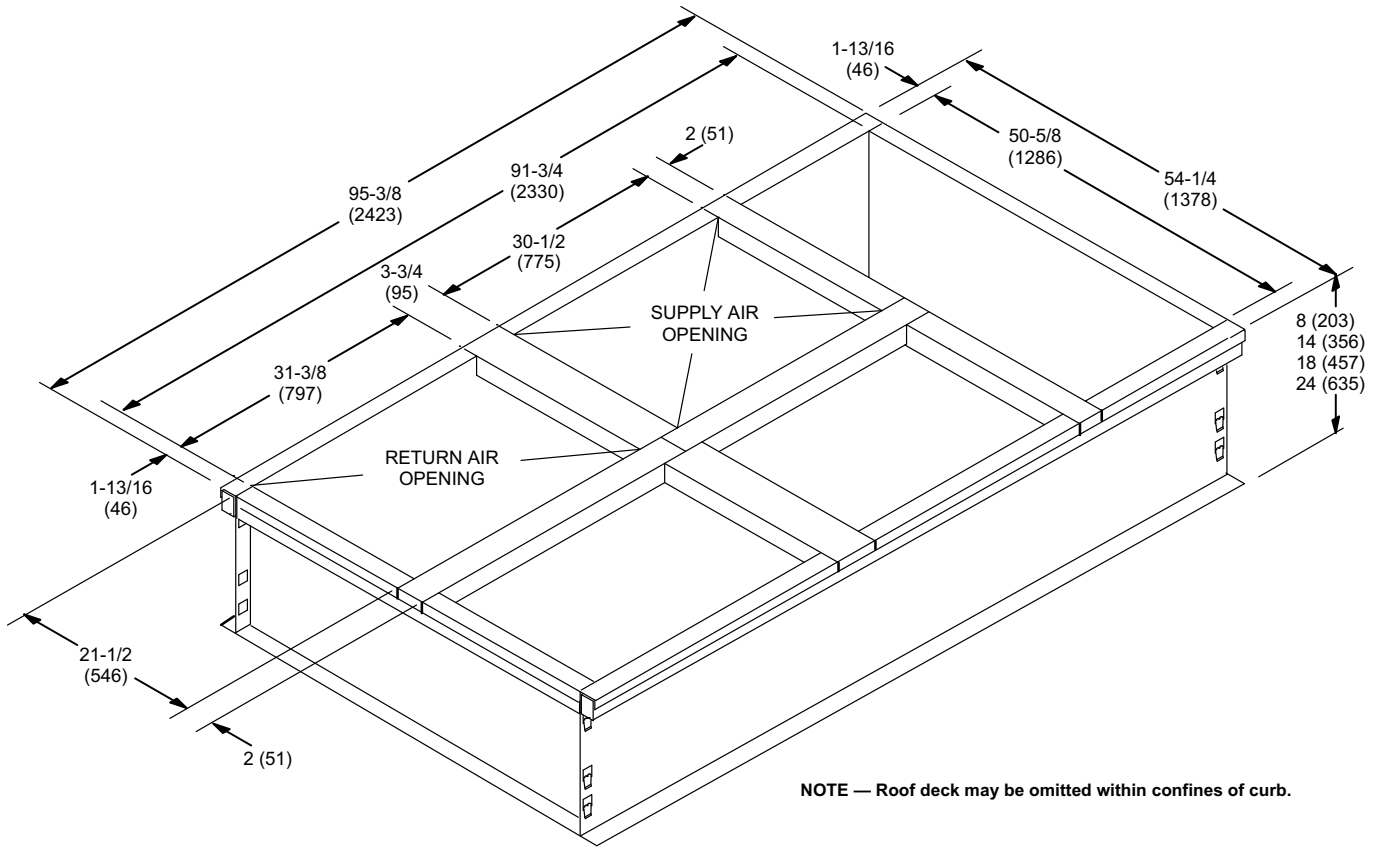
95-3/8
(2423)

91-3/4
(2330)

1-13/16
(46)

2 (51)

50-5/8
(1286)

54-1/4
(1378)

30-1/2
(775)

3-3/4
(95)

SUPPLY AIR
OPENING

8 (203)
14 (356)
18 (457)
24 (635)

31-3/8
(797)

RETURN AIR
OPENING

1-13/16
(46)

21-1/2
(546)

2 (51)

NOTE — Roof deck may be omitted within confines of curb.